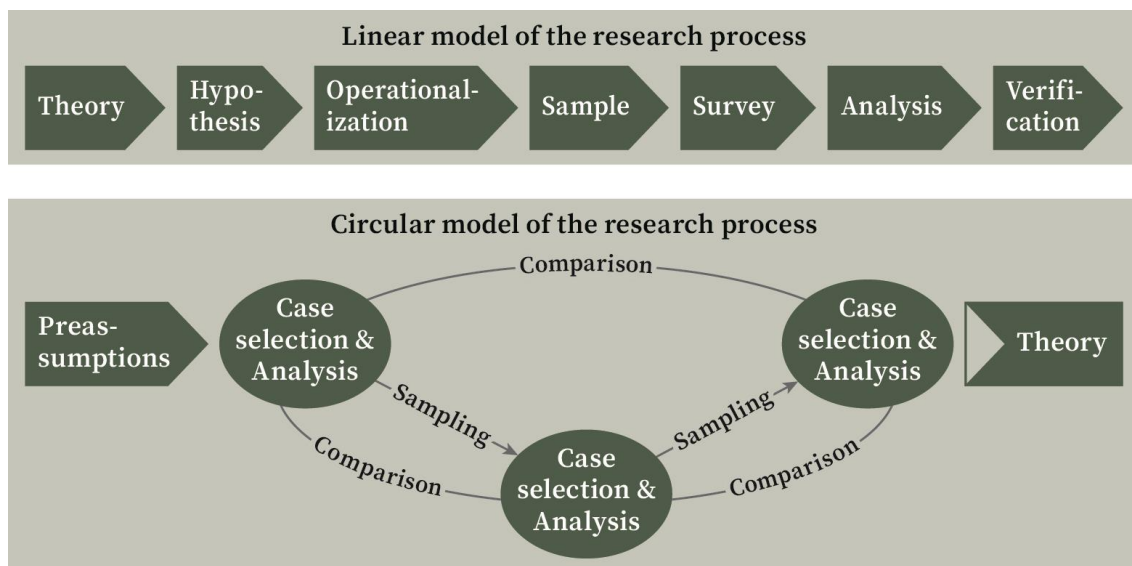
Linear model of the research process

Theory

Hypothesis

Operationalization

Sample

Survey

Analysis

Verification

Circular model of the research process

Comparison

Preassumptions

Case selection & Analysis

Case selection & Analysis

Theory

Sampling

Sampling

Comparison

Case selection & Analysis

Comparison